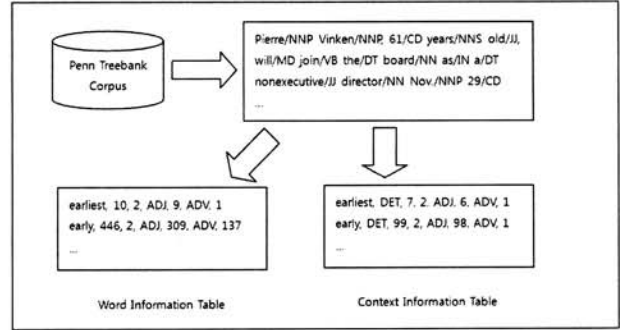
Penn Treebank Corpus

Pierre/NNP Vinken/NNP, 61/CD years/NNS old/JJ, will/MD join/VB the/DT board/NN as/IN a/DT nonexecutive/JJ director/NN Nov./NNP 29/CD
...

earliest, 10, 2, ADJ, 9, ADV, 1
early, 446, 2, ADJ, 309, ADV, 137
...

Word Information Table

earliest, DET, 7, 2, ADJ, 6, ADV, 1
early, DET, 99, 2, ADJ, 98, ADV, 1
...

Context Information Table